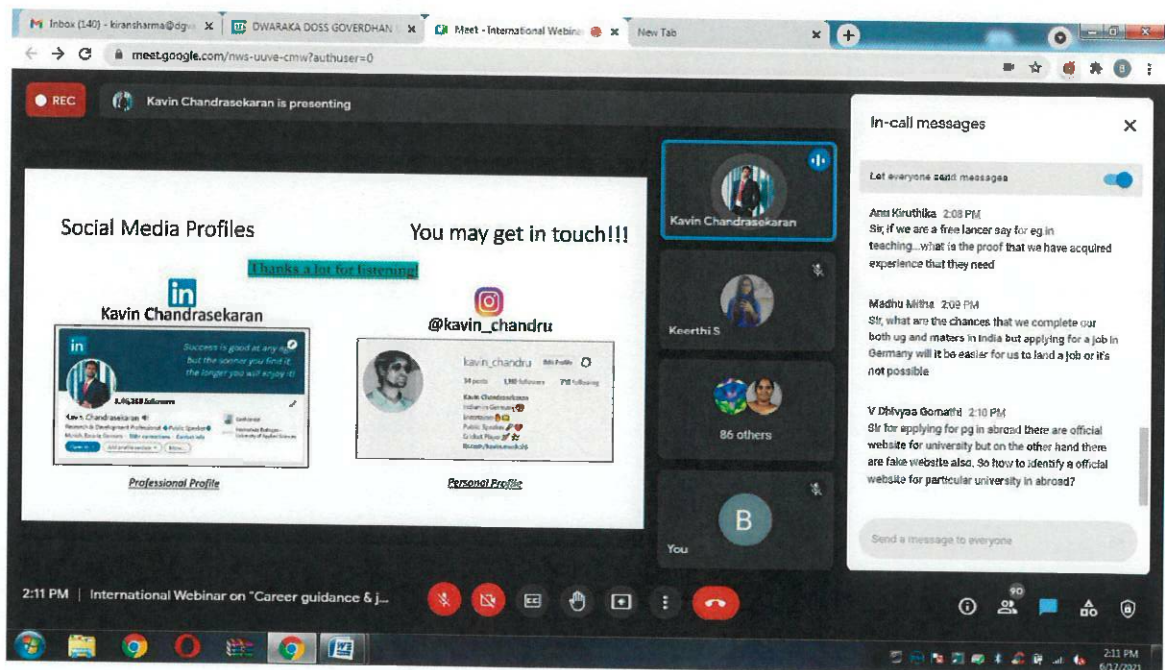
Inbox (140) - kiransharma@dgv... × DWARAKA DOSS GOVERDHAN × Meet - International Webinar × New Tab ×

meet.google.com/nws-uuve-cmw?authuser=0

REC

Kavin Chandrasekaran is presenting

Social Media Profiles

You may get in touch!!!

Thanks a lot for listening!

in

Kavin Chandrasekaran

@kavin_chandru

Success is good at any age but the sooner you find it, the longer you will enjoy it!

Kavin Chandrasekaran

Professional Profile

kavin_chandru

Personal Profile

Kavin Chandrasekaran

Keerthi S

86 others

B

You

In-call messages

Let everyone send messages

Anu Kiruthika 2:08 PM
Sir, if we are a free lancer say for eg in teaching...what is the proof that we have acquired experience that they need

Madhu Mitha 2:09 PM
Sir, what are the chances that we complete our both ug and maters in India but applying for a job in Germany will it be easier for us to land a job or it's not possible

V Dhivyaa Gomathi 2:10 PM
Sir for applying for pg in abroad there are official website for university but on the other hand there are fake website also. So how to identify a official website for particular university in abroad?

Send a message to everyone

2:11 PM | International Webinar on "Career guidance & j...

90

2:11 PM
6/17/2021